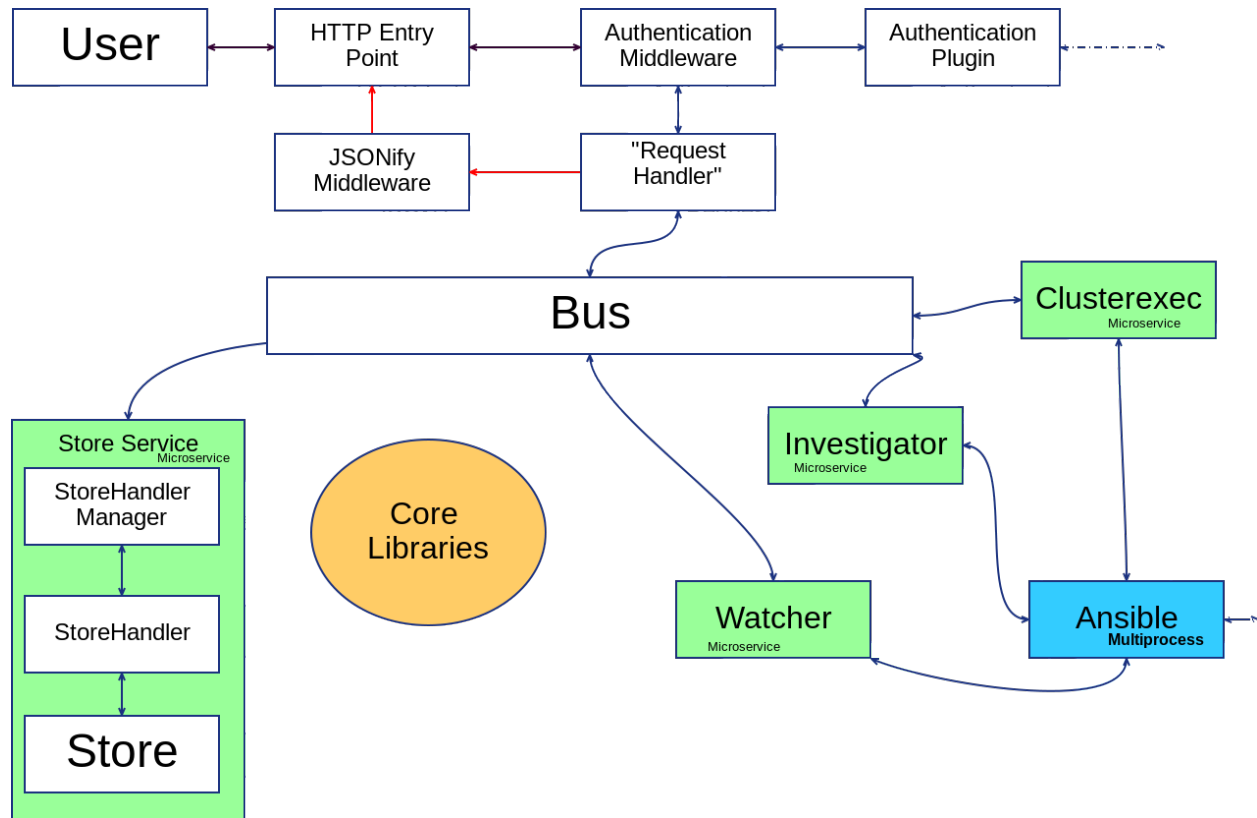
User

HTTP Entry Point

Authentication Middleware

Authentication Plugin

JSONify Middleware

"Request Handler"

Bus

Clusterexec
Microservice

Store Service
Microservice

StoreHandler Manager

StoreHandler

Store

Core Libraries

Investigator
Microservice

Watcher
Microservice

Ansible
Multiprocess